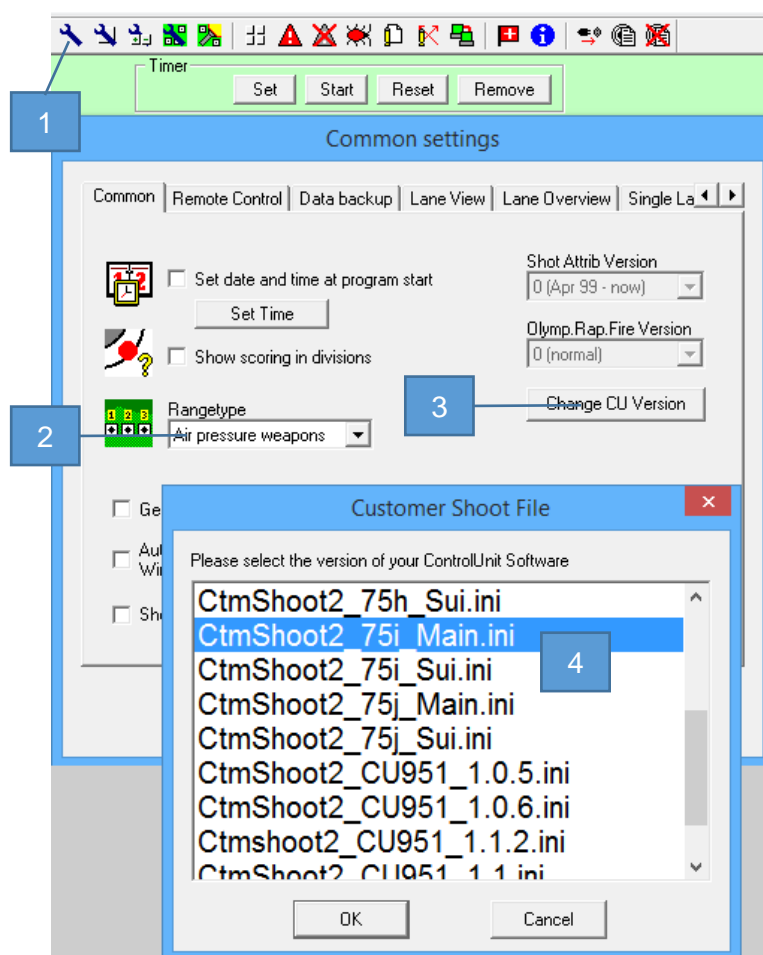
Timer
Set Start Reset Remove

1

Common settings

Common | Remote Control | Data backup | Lane View | Lane Overview | Single La

Set date and time at program start
Set Time

Show scoring in divisions

1 2 3

Rangetype
Air pressure weapons

2

Shot Attrib Version
0 (Apr 99 - now)

Olymp.Rap.Fire Version
0 (normal)

3

Change CU Version

Ge
Au
Wi
Sh

Customer Shoot File

Please select the version of your ControlUnit Software

CtmShoot2_75h_Sui.ini
CtmShoot2_75i_Main.ini
CtmShoot2_75i_Sui.ini
CtmShoot2_75j_Main.ini
CtmShoot2_75j_Sui.ini
CtmShoot2_CU951_1.0.5.ini
CtmShoot2_CU951_1.0.6.ini
Ctmshoot2_CU951_1.1.2.ini
CtmShoot2_CU951_1.1.ini

4

OK Cancel